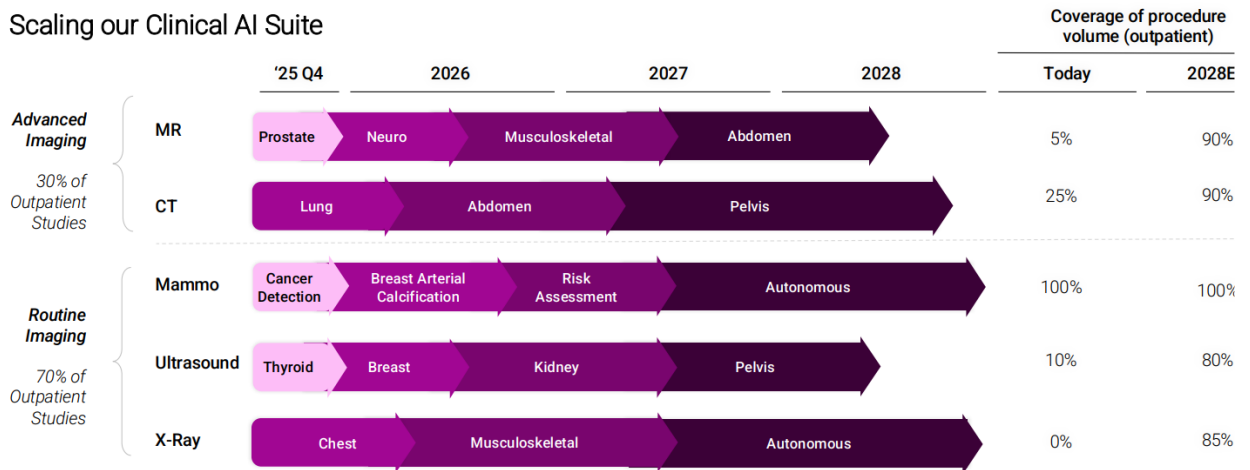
Scaling our Clinical AI Suite

| | | '25 Q4 | 2026 | 2027 | 2028 | Today | 2028E |
|---|---|---|---|---|---|---|---|
| Advanced Imaging 30% of Outpatient Studies | MR | Prostate | Neuro, Musculoskeletal | Abdomen | | 5% | 90% |
| | CT | Lung | Abdomen | Pelvis | | 25% | 90% |
| Routine Imaging 70% of Outpatient Studies | Mammo | Cancer Detection | Breast Arterial Calcification, Risk Assessment | Autonomous | | 100% | 100% |
| | Ultrasound | Thyroid | Breast, Kidney | Pelvis | | 10% | 80% |
| | X-Ray | Chest | Musculoskeletal | Autonomous | | 0% | 85% |

Coverage of procedure volume (outpatient)